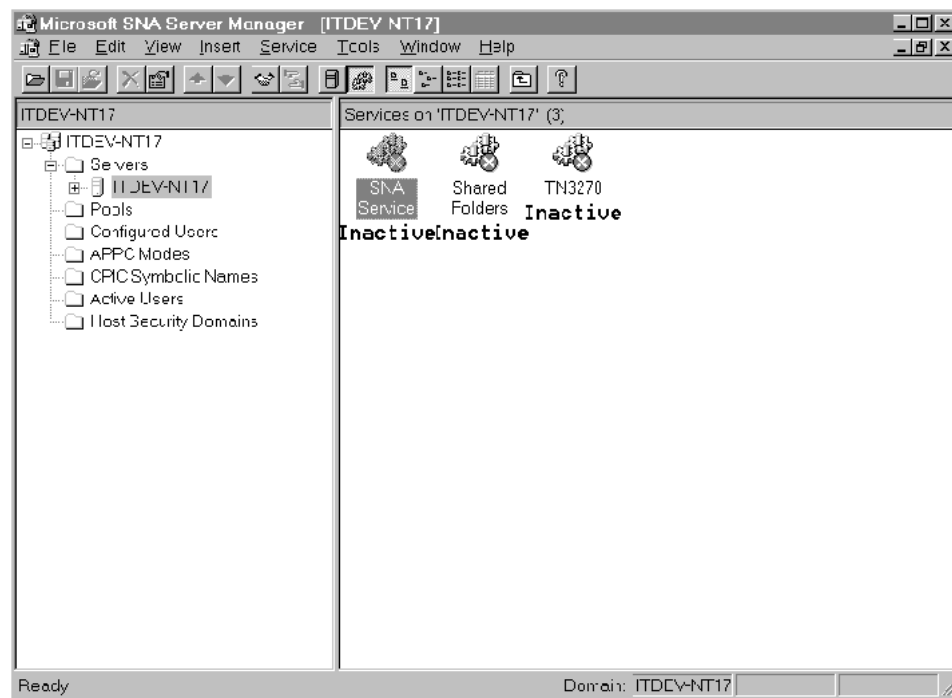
Microsoft SNA Server Manager [ITDEV NT17]

File Edit View Insert Service Tools Window Help

ITDEV-NT17

Services on 'ITDEV-NT17' (3)

ITDEV-NT17
Servers
ITDEV-NT17
Pools
Configured Users
APPC Modes
CPIC Symbolic Names
Active Users
Host Security Domains

SNA Service
Inactive

Shared Folders
Inactive

TN3270
Inactive

Ready

Domain: ITDEV-NT17